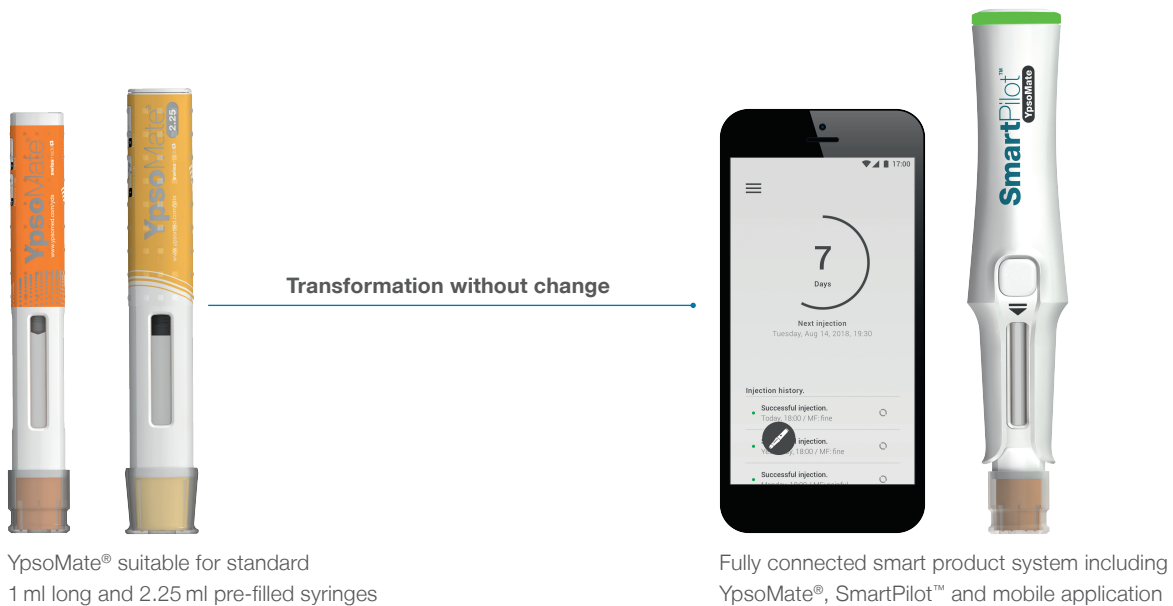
YpsoMate
www.ypsomed.com/yds
swiss made

YpsoMate
2.25
www.ypsomed.com/yds
swiss made

Transformation without change

17:00

7
Days

Next injection
Tuesday, Aug 14, 2018, 19:30

Injection history.

Successful injection.
Today, 18:00 / MF: fine

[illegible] injection.
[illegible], 18:00 / MF: fine

Successful injection.
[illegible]

SmartPilot™
YpsoMate

YpsoMate® suitable for standard 1 ml long and 2.25 ml pre-filled syringes

Fully connected smart product system including YpsoMate®, SmartPilot™ and mobile application